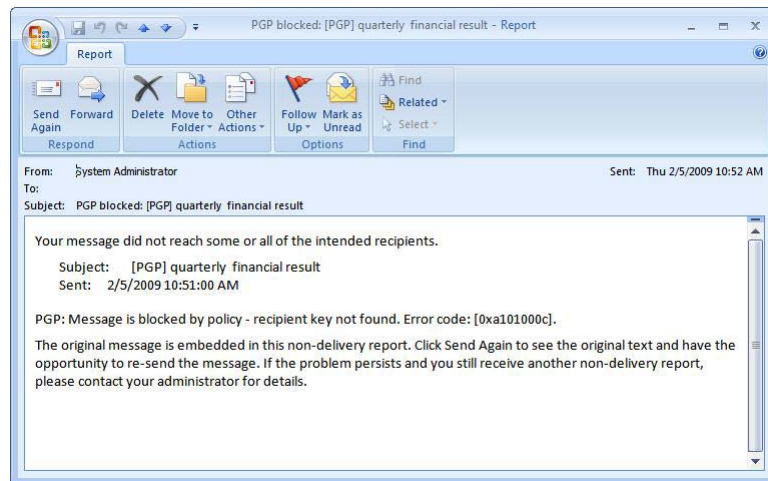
PGP blocked: [PGP] quarterly financial result - Report

Report

Send Again
Forward
Respond

Delete
Move to Folder
Other Actions
Actions

Follow Up
Mark as Unread
Options

Find
Related
Select
Find

From: System Administrator
Sent: Thu 2/5/2009 10:52 AM
To:
Subject: PGP blocked: [PGP] quarterly financial result

Your message did not reach some or all of the intended recipients.

Subject: [PGP] quarterly financial result
Sent: 2/5/2009 10:51:00 AM

PGP: Message is blocked by policy - recipient key not found. Error code: [0xa101000c].

The original message is embedded in this non-delivery report. Click Send Again to see the original text and have the opportunity to re-send the message. If the problem persists and you still receive another non-delivery report, please contact your administrator for details.